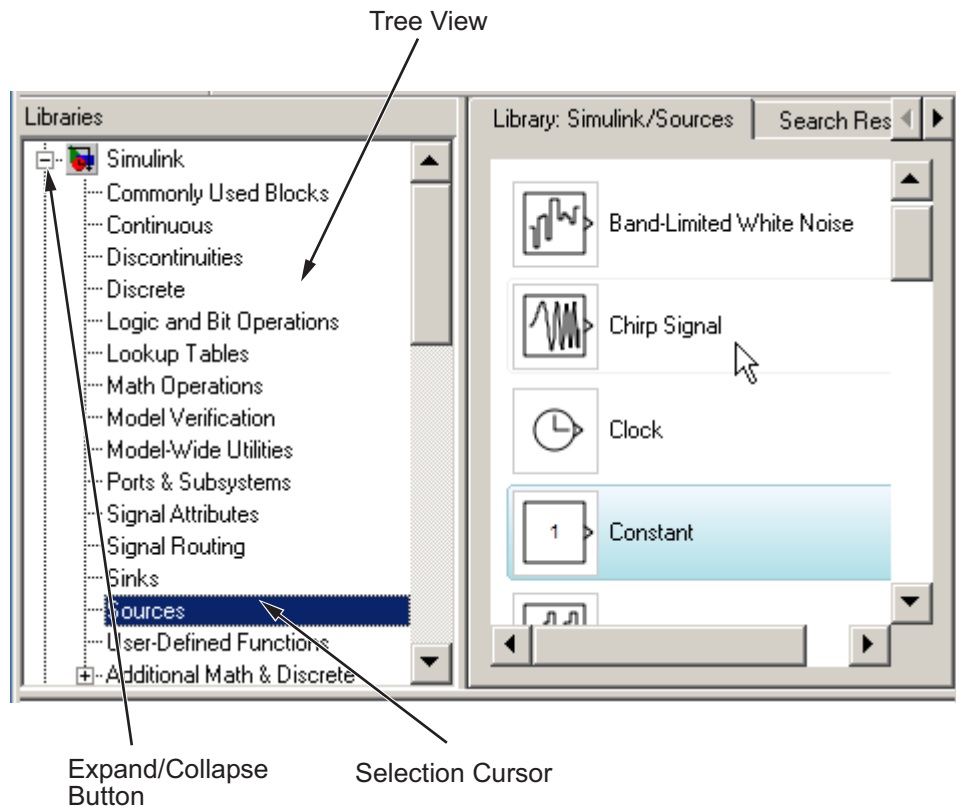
Tree View

Libraries

Simulink
Commonly Used Blocks
Continuous
Discontinuities
Discrete
Logic and Bit Operations
Lookup Tables
Math Operations
Model Verification
Model-Wide Utilities
Ports & Subsystems
Signal Attributes
Signal Routing
Sinks
Sources
User-Defined Functions
Additional Math & Discrete

Library: Simulink/Sources

Search Res

Band-Limited White Noise

Chirp Signal

Clock

1

Constant

Expand/Collapse Button

Selection Cursor